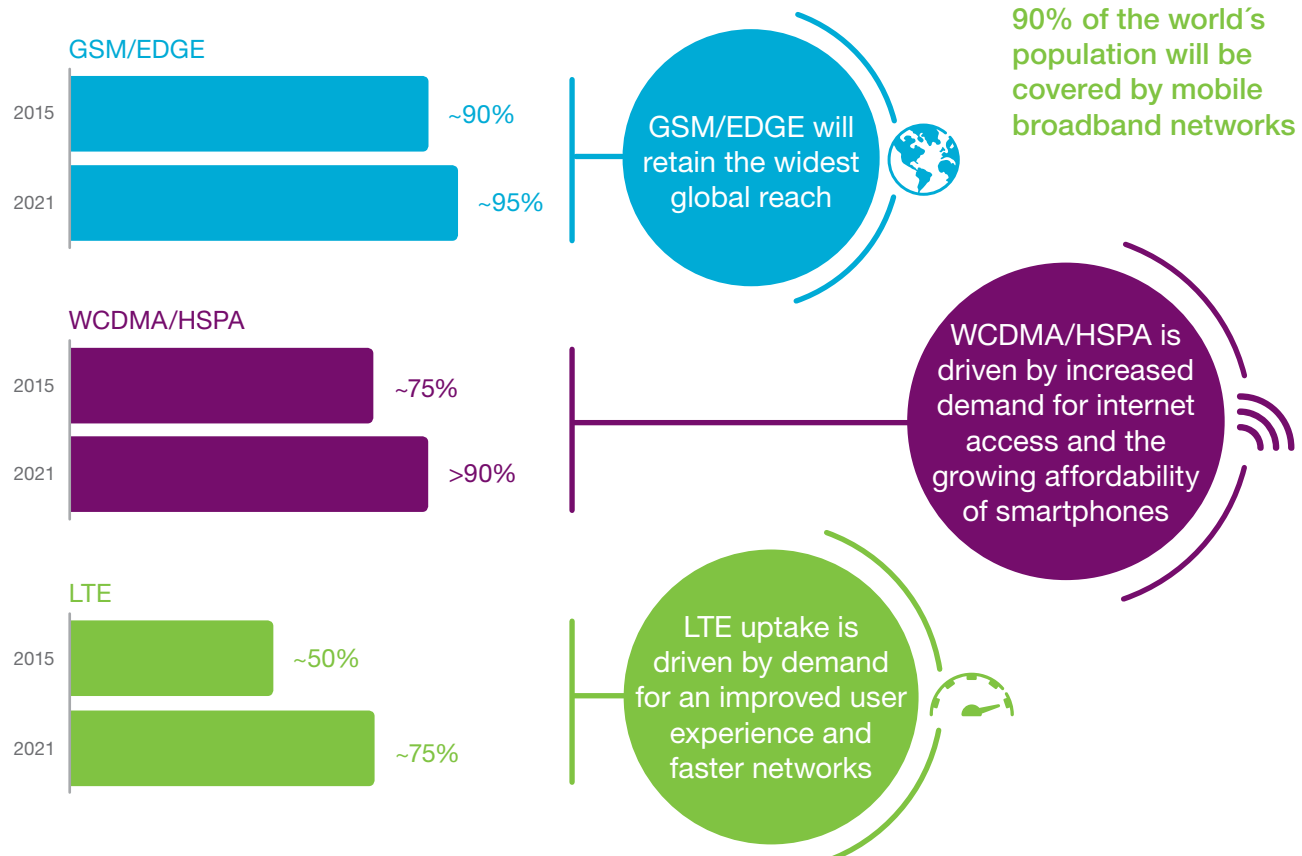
90% of the world´s population will be covered by mobile broadband networks

GSM/EDGE

2015 ~90%

2021 ~95%

GSM/EDGE will retain the widest global reach

WCDMA/HSPA

2015 ~75%

2021 >90%

WCDMA/HSPA is driven by increased demand for internet access and the growing affordability of smartphones

LTE

2015 ~50%

2021 ~75%

LTE uptake is driven by demand for an improved user experience and faster networks